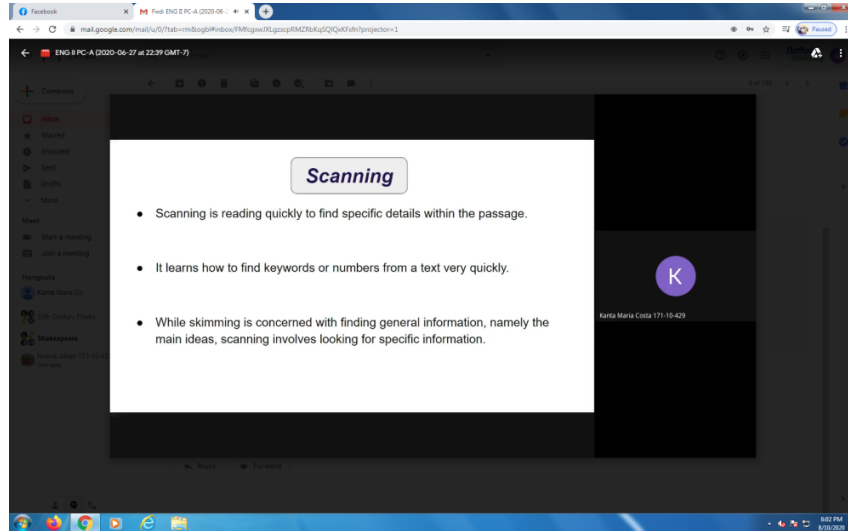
Facebook
Fwd: ENG II PC-A (2020-06-2
mail.google.com/mail/u/0/?tab=rm&ogbl#inbox/FMfcgxwJXLgzscpRMZRbKqSQtQxKFsfn?projector=1
Paused
ENG II PC-A (2020-06-27 at 22:39 GMT-7)
Compose
Inbox
Starred
Snoozed
Sent
Drafts
More
Meet
Start a meeting
Join a meeting
Hangouts
Kanta Maria Co
20th Century Poetry
Shakespeare
Nusrat Jahan 171-10-42
Scanning

- Scanning is reading quickly to find specific details within the passage.

- It learns how to find keywords or numbers from a text very quickly.

- While skimming is concerned with finding general information, namely the main ideas, scanning involves looking for specific information.

K
Kanta Maria Costa 171-10-429
Reply
Forward
6:02 PM
8/10/2020